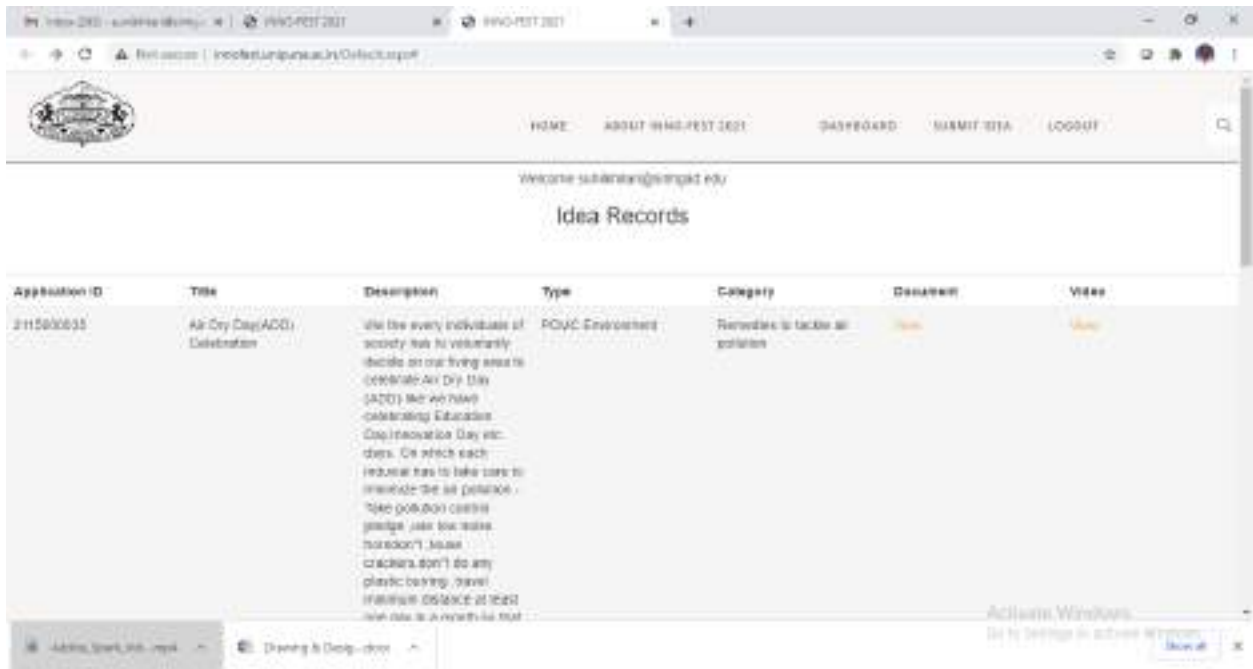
Inbox (260) - sunilkmala@sinhg... | INNO-FEST 2021 | INNO-FEST 2021

Not secure | innofest.unipune.ac.in/Default.aspx#

HOME ABOUT INNO-FEST 2021 DASHBOARD SUBMIT IDEA LOGOUT

Welcome sunilkmalan@sinhgad.edu

Idea Records

| Application ID | Title | Description | Type | Category | Document | Video |
|---|---|---|---|---|---|---|
| 2115800035 | Air Dry Day(ADD) Celebration | We the every individuals of society has to voluntarily decide on our living area to celebrate Air Dry Day (ADD) like we have celebrating Education Day, Innovation Day etc. days. On which each individual has to take care to minimize the air pollution - Take pollution control pledge, use low noise horn, don't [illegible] crackers, don't do any plastic burning, travel minimum distance at least one day in a month for that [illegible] | POUC Environment | Remedies to tackle air pollution | View | View |

Activate Windows
Go to Settings to activate Windows.

Adding_Spark_Ink...mp4 | Drawing & Desig...docx | Show all